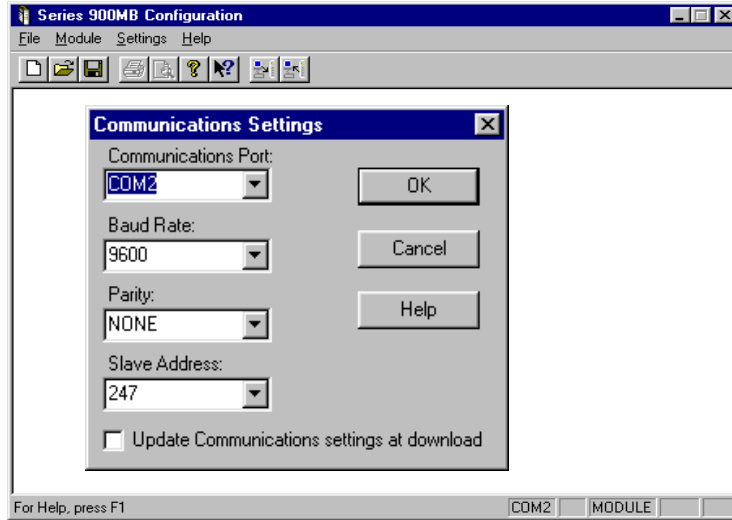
Series 900MB Configuration

File Module Settings Help

Communications Settings

Communications Port:
COM2

Baud Rate:
9600

Parity:
NONE

Slave Address:
247

OK

Cancel

Help

Update Communications settings at download

For Help, press F1

COM2

MODULE